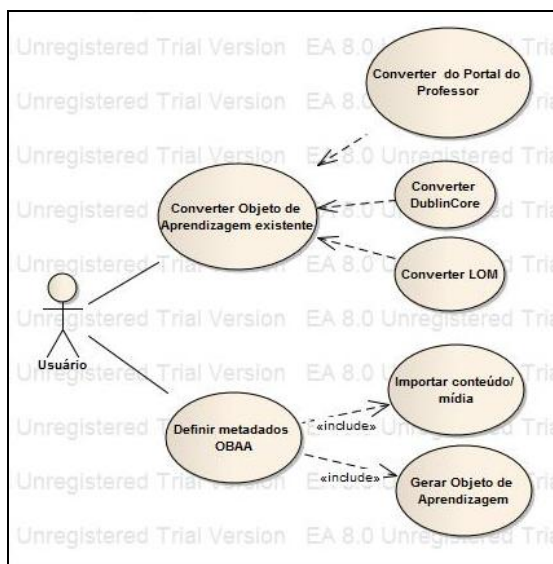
Unregistered Trial Version EA 8.0 Unregistered Trial

Unregistered Trial Version EA 8.0 Unregistered Trial

Unregistered Trial Version EA 8.0 Unregistered Trial

Unregistered Trial Version EA 8.0 Unregistered Trial

Unregistered Trial Version EA 8.0 Unregistered Trial

Unregistered Trial Version EA 8.0 Unregistered Trial

Unregistered Trial Version EA 8.0 Unregistered Trial

Unregistered Trial Version EA 8.0 Unregistered Trial

Unregistered Trial Version EA 8.0 Unregistered Trial

Unregistered Trial Version EA 8.0 Unregistered Trial

Converter do Portal do Professor

Converter Objeto de Aprendizagem existente

Converter DublinCore

Converter LOM

Usuário

Importar conteúdo/ mídia

Definir metadados OBAA

«include»

«include»

Gerar Objeto de Aprendizagem